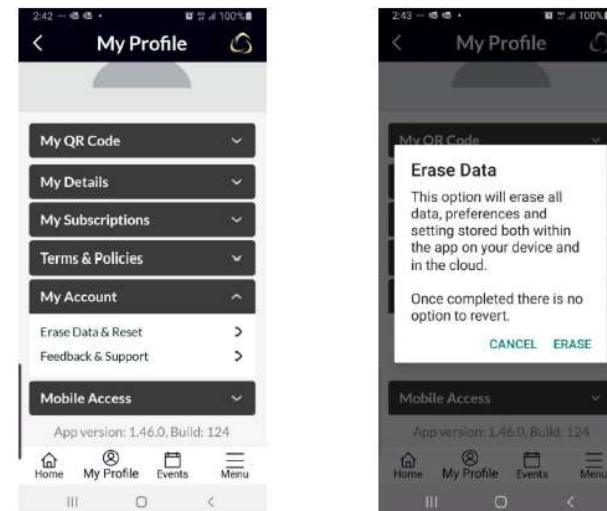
2:42 100%

My Profile

My QR Code

My Details

My Subscriptions

Terms & Policies

My Account

Erase Data & Reset >

Feedback & Support >

Mobile Access

App version: 1.46.0, Build: 124

Home My Profile Events Menu

2:43 100%

My Profile

My QR Code

Erase Data

This option will erase all data, preferences and setting stored both within the app on your device and in the cloud.

Once completed there is no option to revert.

CANCEL ERASE

Mobile Access

App version: 1.46.0, Build: 124

Home My Profile Events Menu